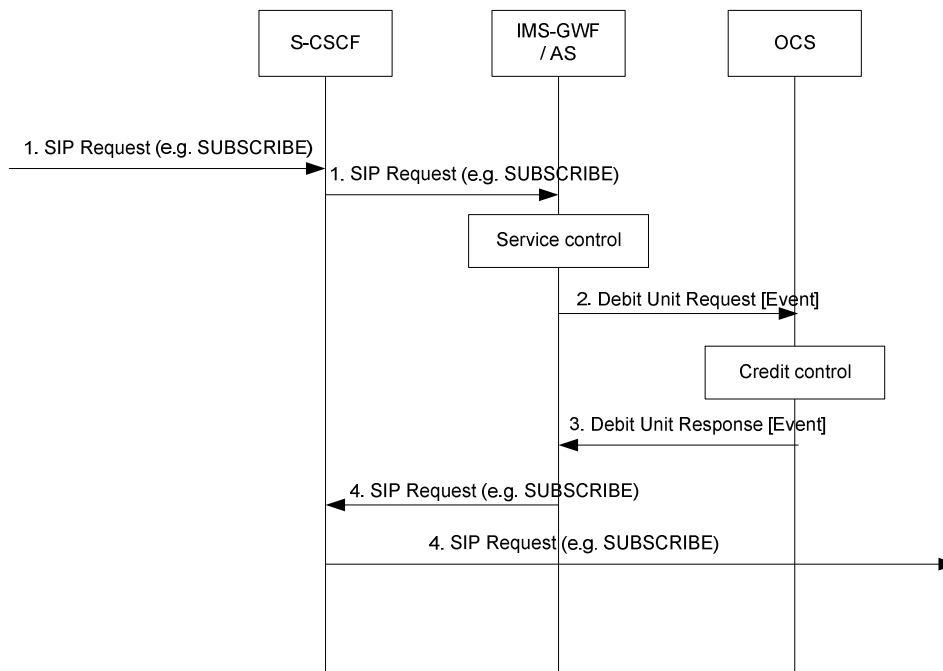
S-CSCF

IMS-GWF / AS

OCS

1. SIP Request (e.g. SUBSCRIBE)

1. SIP Request (e.g. SUBSCRIBE)

Service control

2. Debit Unit Request [Event]

Credit control

3. Debit Unit Response [Event]

4. SIP Request (e.g. SUBSCRIBE)

4. SIP Request (e.g. SUBSCRIBE)